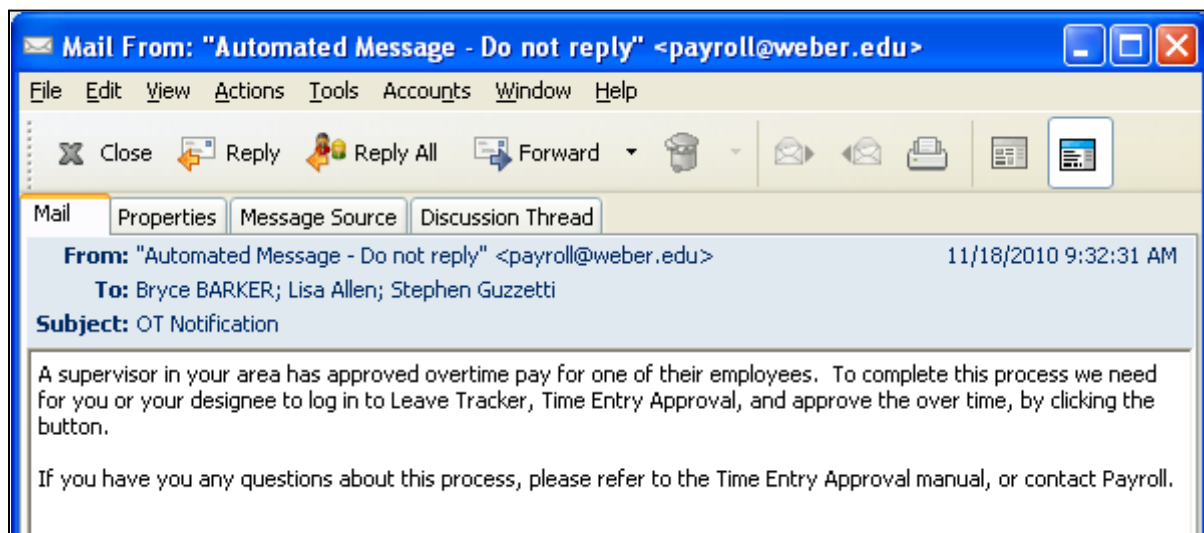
Mail From: "Automated Message - Do not reply" <payroll@weber.edu>

File Edit View Actions Tools Accounts Window Help

Close Reply Reply All Forward

Mail Properties Message Source Discussion Thread

From: "Automated Message - Do not reply" <payroll@weber.edu> 11/18/2010 9:32:31 AM

To: Bryce BARKER; Lisa Allen; Stephen Guzzetti

Subject: OT Notification

A supervisor in your area has approved overtime pay for one of their employees. To complete this process we need for you or your designee to log in to Leave Tracker, Time Entry Approval, and approve the over time, by clicking the button.

If you have you any questions about this process, please refer to the Time Entry Approval manual, or contact Payroll.